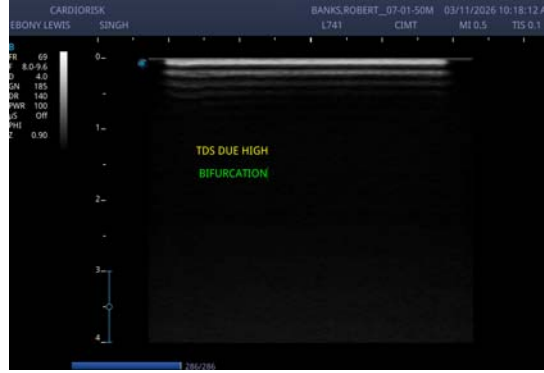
CARDIORISK
EBONY LEWIS SINGH
BANKS,ROBERT_07-01-50M 03/11/2026 10:18:12 A
L741 CIMT MI 0.5 TIS 0.1

FR 69
F 8.0-9.6
D 4.0
GN 185
DR 140
PWR 100
US Off
PHI
Z 0.90

0
1
2
3
4

TDS DUE HIGH
BIFURCATION

286/286